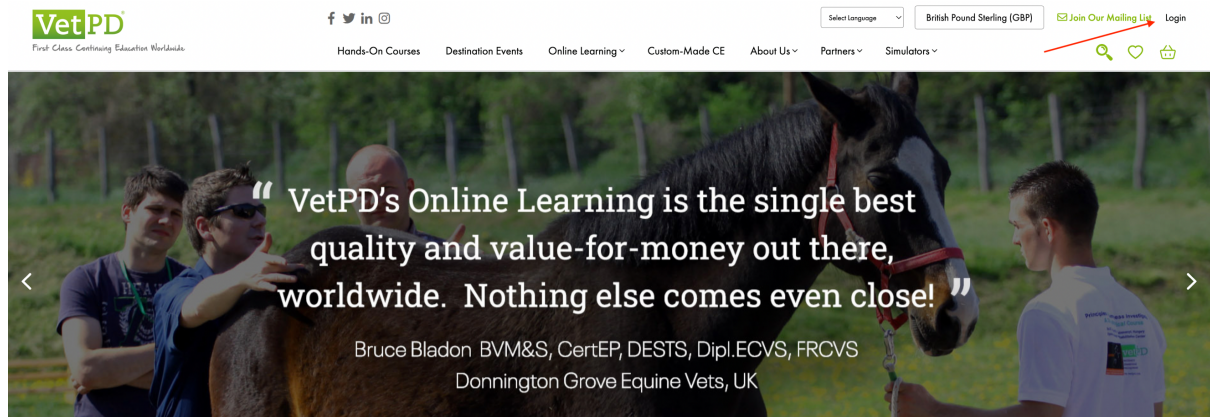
VetPD
First Class Continuing Education Worldwide

Select Language
British Pound Sterling (GBP)
Join Our Mailing List
Login

Hands-On Courses
Destination Events
Online Learning
Custom-Made CE
About Us
Partners
Simulators

“ VetPD’s Online Learning is the single best quality and value-for-money out there, worldwide. Nothing else comes even close! ”

Bruce Bladon BVM&S, CertEP, DESTS, Dipl.ECVS, FRCVS
Donnington Grove Equine Vets, UK